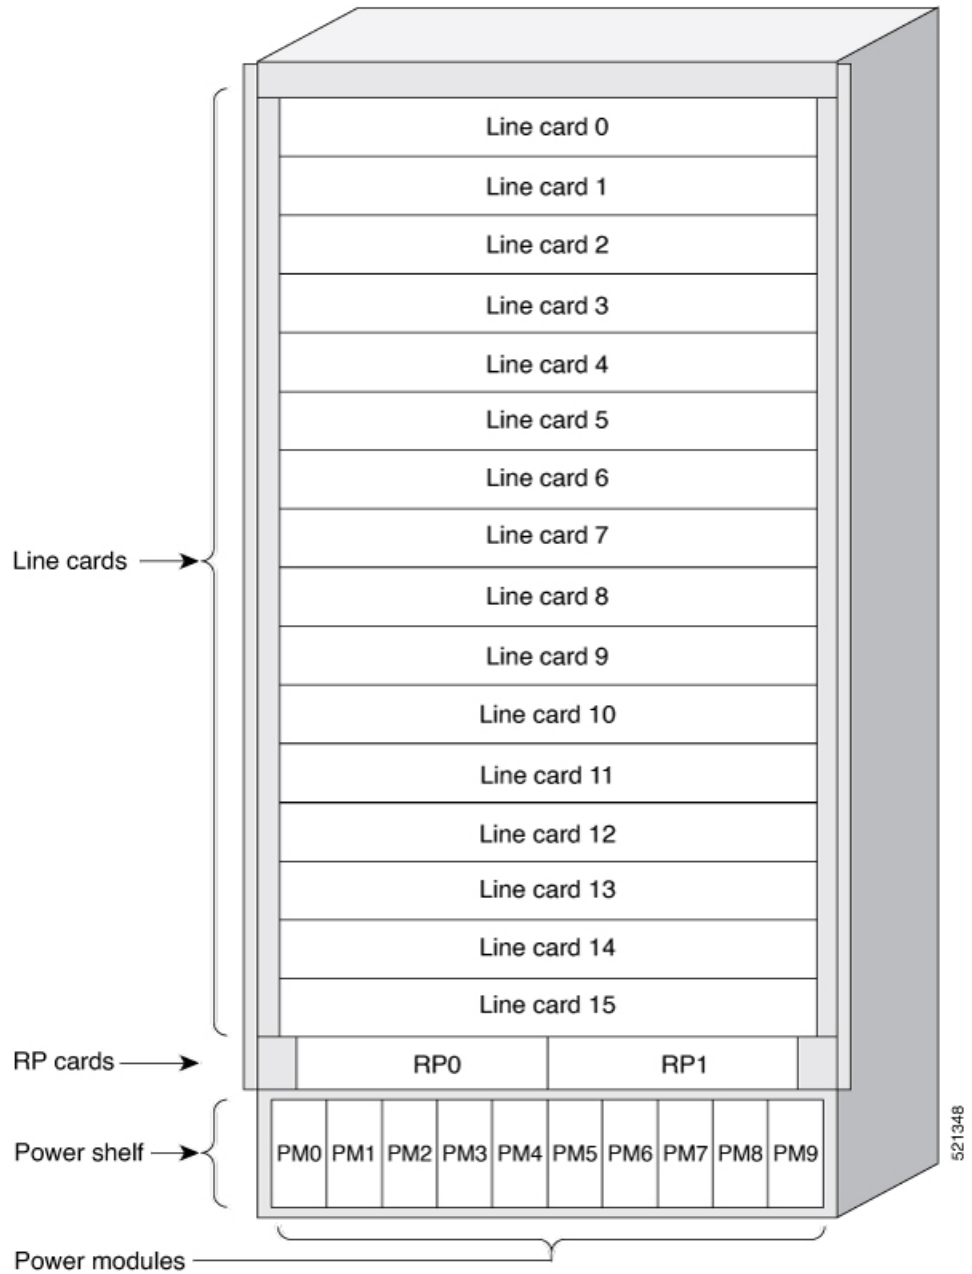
Line card 0
Line card 1
Line card 2
Line card 3
Line card 4
Line card 5
Line card 6
Line card 7
Line card 8
Line card 9
Line card 10
Line card 11
Line card 12
Line card 13
Line card 14
Line card 15

Line cards

RP cards

RP0
RP1

Power shelf

PM0 PM1 PM2 PM3 PM4 PM5 PM6 PM7 PM8 PM9

Power modules

521348